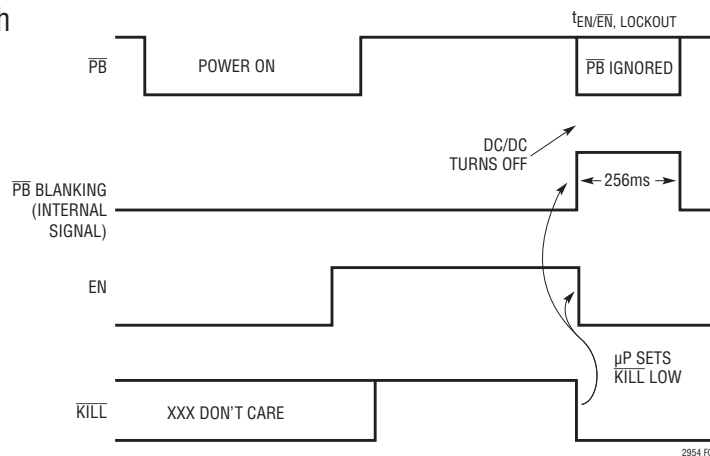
h

$t_{EN/\overline{EN}, LOCKOUT}$

$\overline{PB}$

POWER ON

$\overline{PB}$ IGNORED

DC/DC TURNS OFF

$\overline{PB}$ BLANKING (INTERNAL SIGNAL)

256ms

EN

µP SETS $\overline{KILL}$ LOW

$\overline{KILL}$

XXX DON'T CARE

2954 F